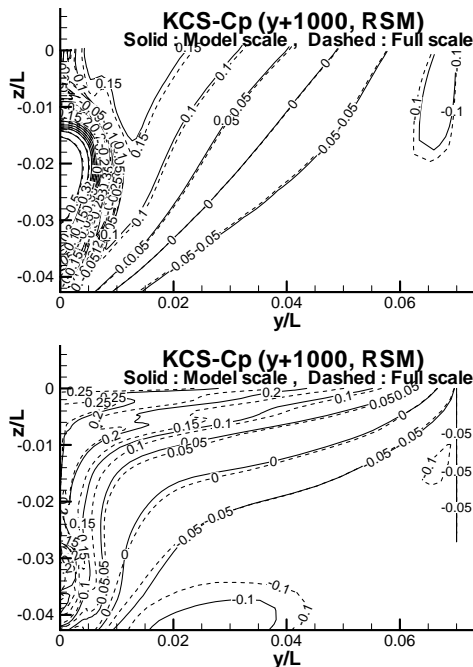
KCS-Cp (y+1000, RSM)
Solid : Model scale , Dashed : Full scale

z/L
0
-0.01
-0.02
-0.03
-0.04

0.15
0.15
-0.1
0.05
0.05
0
0
-0.05
-0.05
-0.1
-0.1
0.15
-0.1
-0.05
0
-0.05
-0.05
-0.05

0
0.02
0.04
0.06
y/L

KCS-Cp (y+1000, RSM)
Solid : Model scale , Dashed : Full scale

z/L
0
-0.01
-0.02
-0.03
-0.04

0.25
-0.25
0.2
0.1
0.05
0.05
-0.15
-0.1
0.1
0.05
0
0
-0.05
-0.05
-0.05
-0.1
-0.05
-0.05
0.15
0
-0.05
-0.05
0.05
0.05
-0.1
-0.1
-0.1

0
0.02
0.04
0.06
y/L